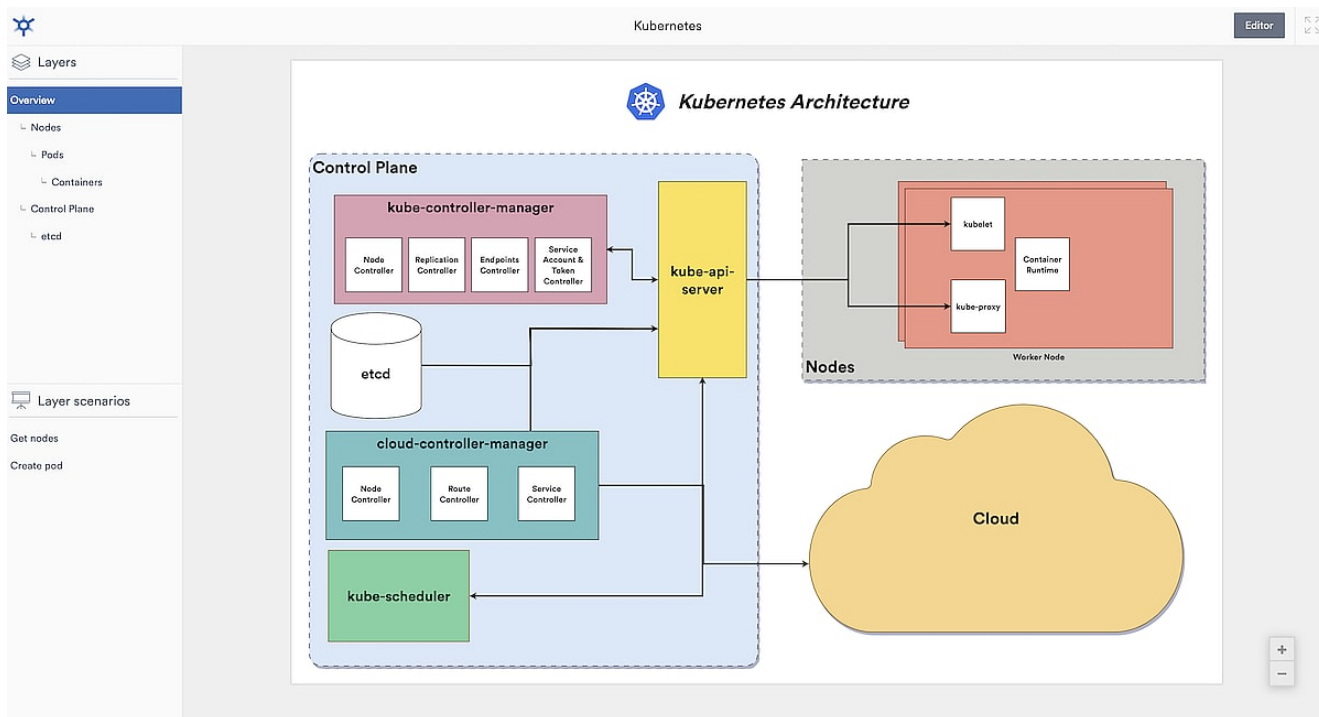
Kubernetes

Editor

Layers

Overview
Nodes
Pods
Containers
Control Plane
etcd

Layer scenarios

Get nodes
Create pod

Kubernetes Architecture

Control Plane

kube-controller-manager

Node Controller

Replication Controller

Endpoints Controller

Service Account & Token Controller

kube-api-server

etcd

cloud-controller-manager

Node Controller

Route Controller

Service Controller

kube-scheduler

kubelet

kube-proxy

Container Runtime

Worker Node

Nodes

Cloud

+
−